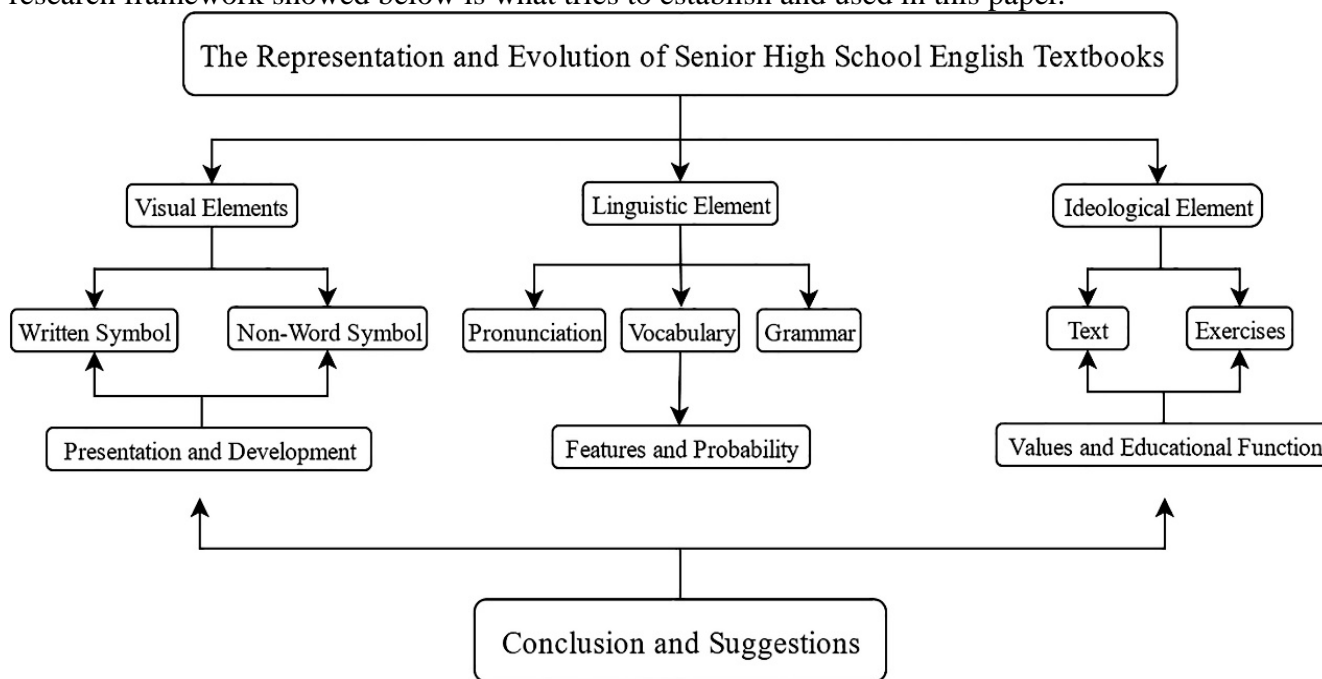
research framework showed below is what tries to establish and used in this paper.

The Representation and Evolution of Senior High School English Textbooks

Visual Elements

Linguistic Element

Ideological Element

Written Symbol

Non-Word Symbol

Pronunciation

Vocabulary

Grammar

Text

Exercises

Presentation and Development

Features and Probability

Values and Educational Function

Conclusion and Suggestions